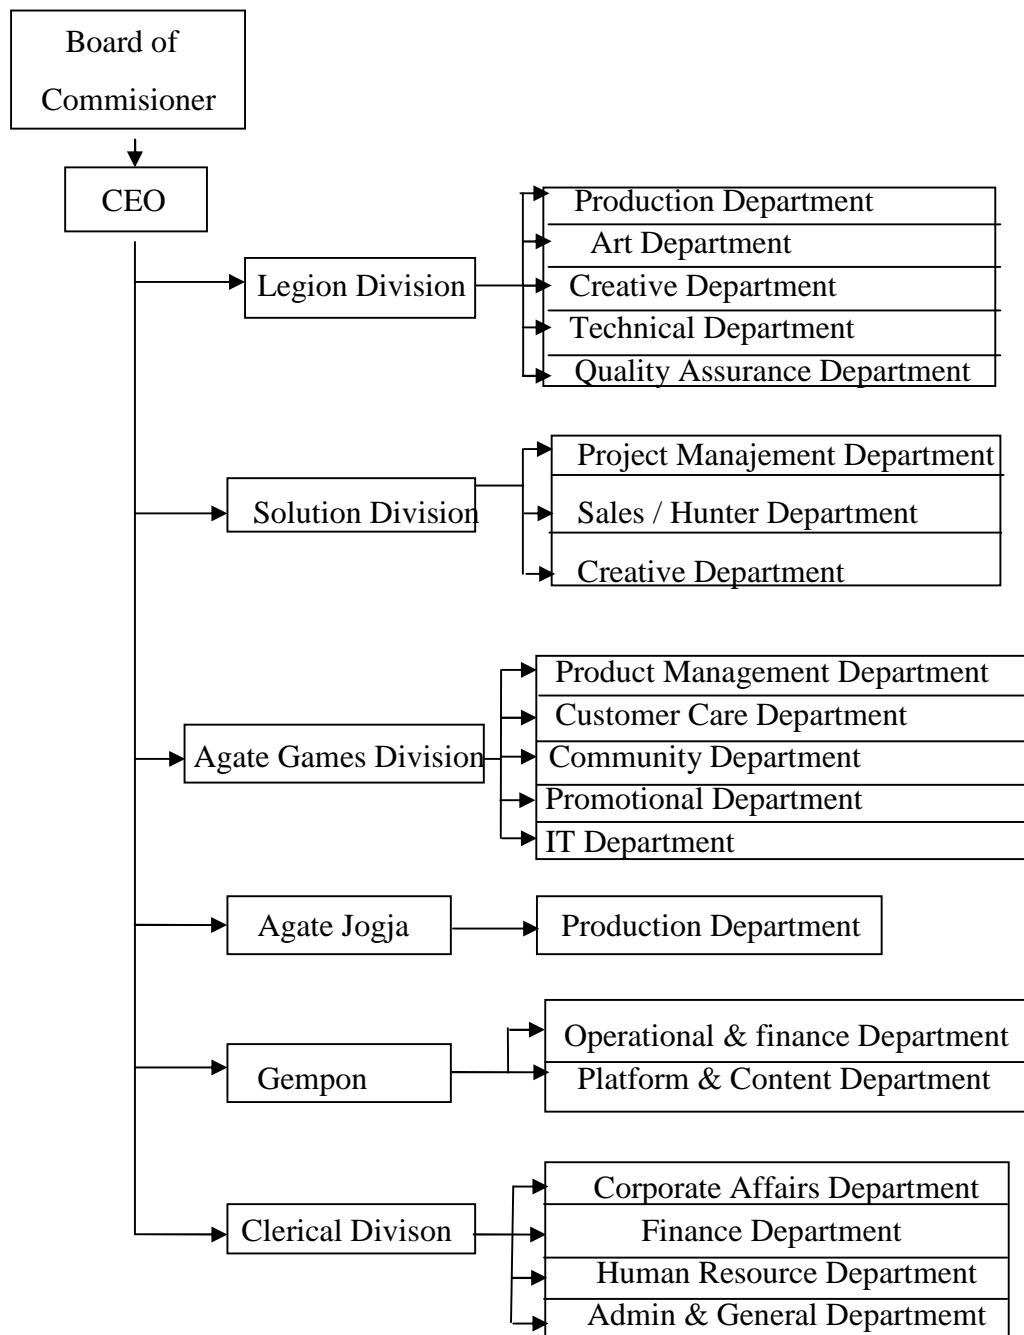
Board of Commisioner

CEO

Legion Division

Production Department
Art Department
Creative Department
Technical Department
Quality Assurance Department

Solution Division

Project Manajement Department
Sales / Hunter Department
Creative Department

Agate Games Division

Product Management Department
Customer Care Department
Community Department
Promotional Department
IT Department

Agate Jogja

Production Department

Gempon

Operational & finance Department
Platform & Content Department

Clerical Divison

Corporate Affairs Department
Finance Department
Human Resource Department
Admin & General Departmemt